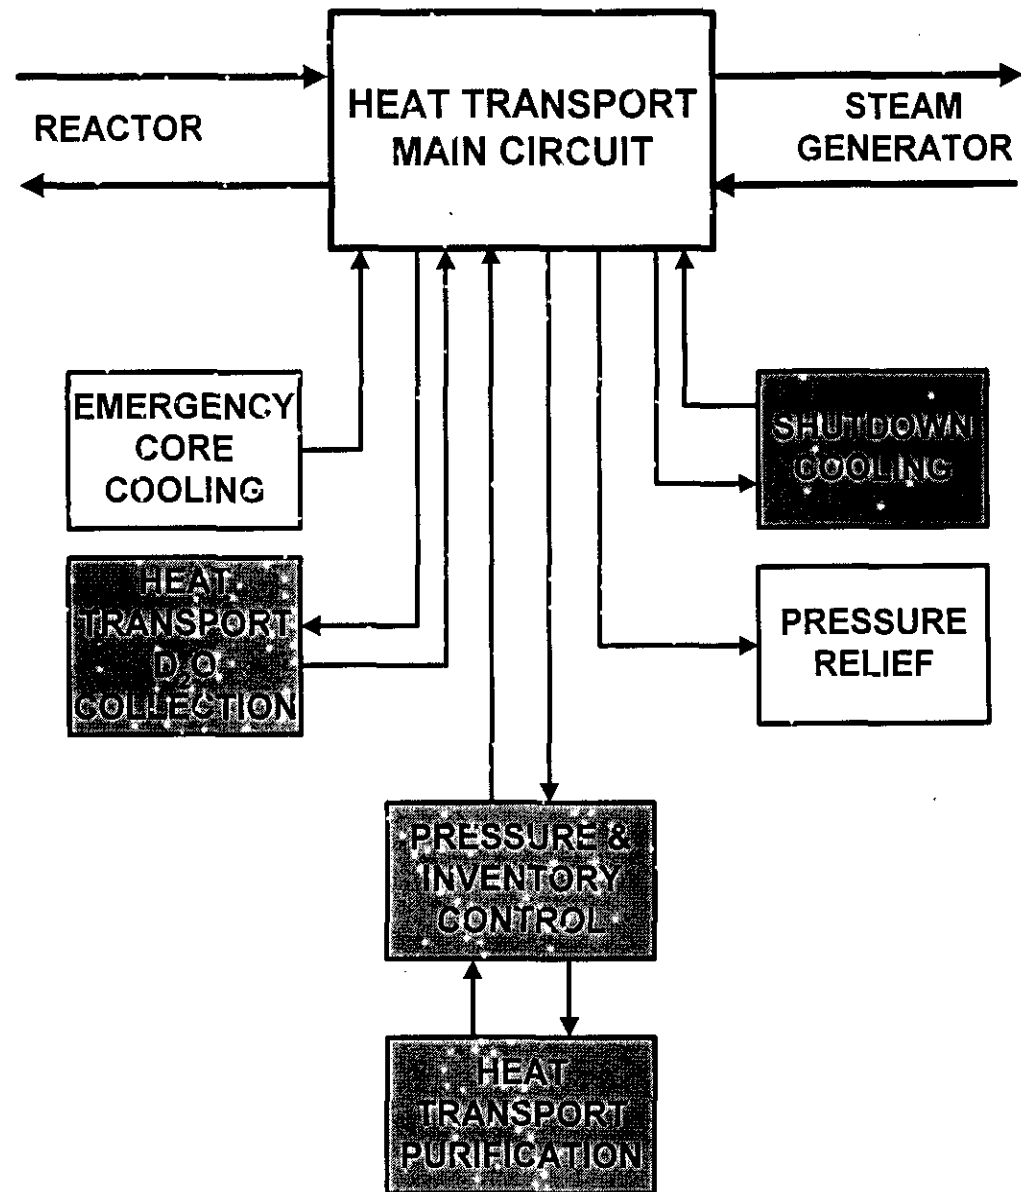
REACTOR

HEAT TRANSPORT MAIN CIRCUIT

STEAM GENERATOR

EMERGENCY CORE COOLING

SHUTDOWN COOLING

HEAT TRANSPORT $D_2O$ COLLECTION

PRESSURE RELIEF

PRESSURE & INVENTORY CONTROL

HEAT TRANSPORT PURIFICATION